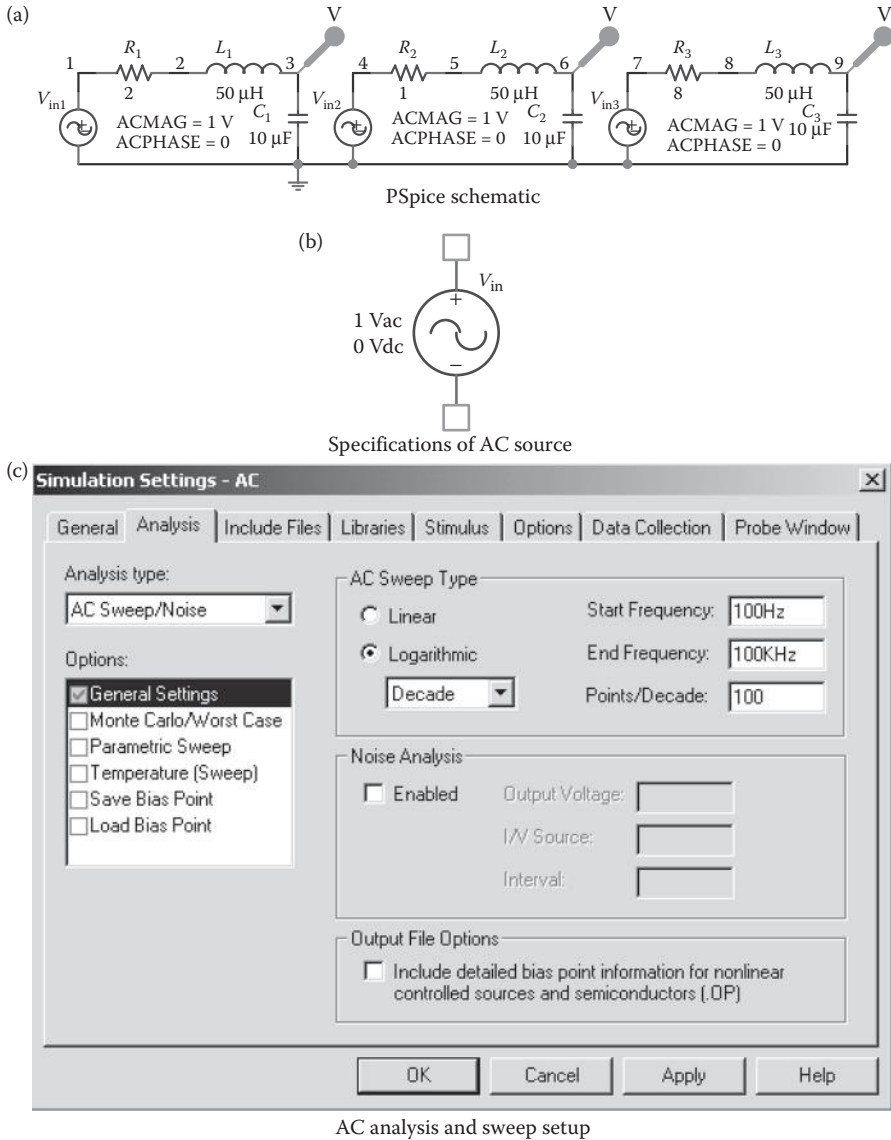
(a)

V V V

1 $R_1$ 2 $L_1$ 3
2 50 μH
$V_{in1}$ $C_1$
ACMAG = 1 V
ACPHASE = 0 10 μF

4 $R_2$ 5 $L_2$ 6
1 50 μH
$V_{in2}$ $C_2$
ACMAG = 1 V
ACPHASE = 0 10 μF

7 $R_3$ 8 $L_3$ 9
8 50 μH
$V_{in3}$ $C_3$
ACMAG = 1 V 10 μF
ACPHASE = 0

PSpice schematic

(b)

$V_{in}$
+
1 Vac
0 Vdc
−

Specifications of AC source

(c) Simulation Settings - AC

General | Analysis | Include Files | Libraries | Stimulus | Options | Data Collection | Probe Window

Analysis type:
AC Sweep/Noise

Options:
General Settings
Monte Carlo/Worst Case
Parametric Sweep
Temperature (Sweep)
Save Bias Point
Load Bias Point

AC Sweep Type
Linear
Logarithmic
Decade
Start Frequency: 100Hz
End Frequency: 100KHz
Points/Decade: 100

Noise Analysis
Enabled
Output Voltage:
I/V Source:
Interval:

Output File Options
Include detailed bias point information for nonlinear controlled sources and semiconductors (.OP)

OK Cancel Apply Help

AC analysis and sweep setup